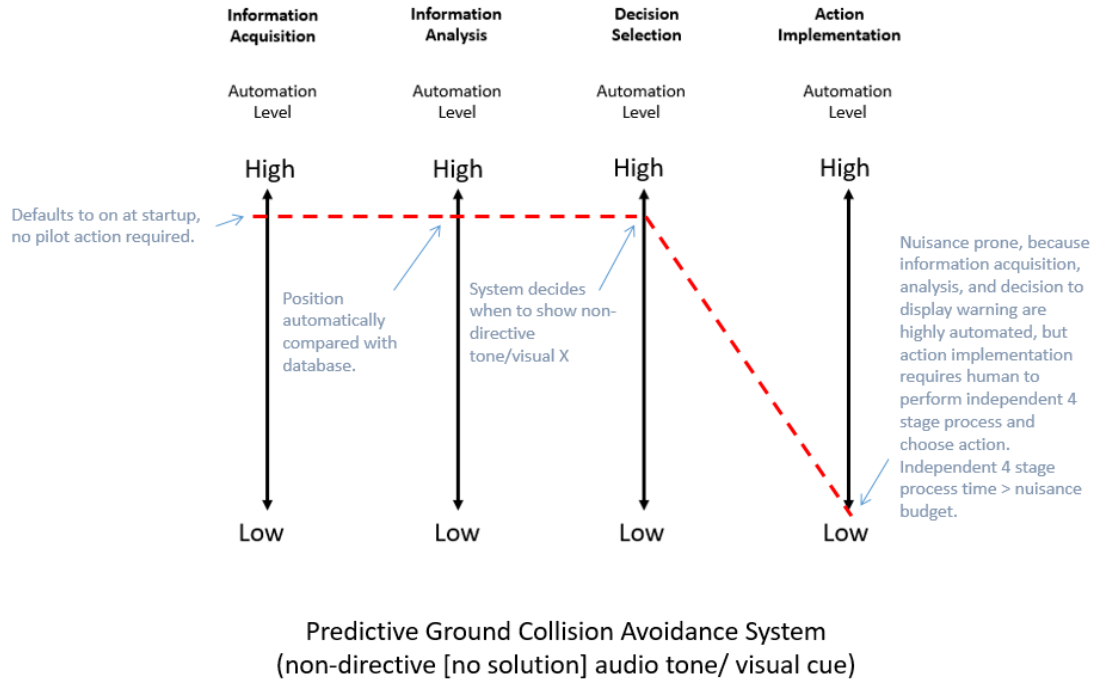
Information Acquisition

Information Analysis

Decision Selection

Action Implementation

Automation Level

Automation Level

Automation Level

Automation Level

High

High

High

High

Defaults to on at startup, no pilot action required.

Position automatically compared with database.

System decides when to show non-directive tone/visual X

Nuisance prone, because information acquisition, analysis, and decision to display warning are highly automated, but action implementation requires human to perform independent 4 stage process and choose action. Independent 4 stage process time > nuisance budget.

Low

Low

Low

Low

Predictive Ground Collision Avoidance System
(non-directive [no solution] audio tone/ visual cue)